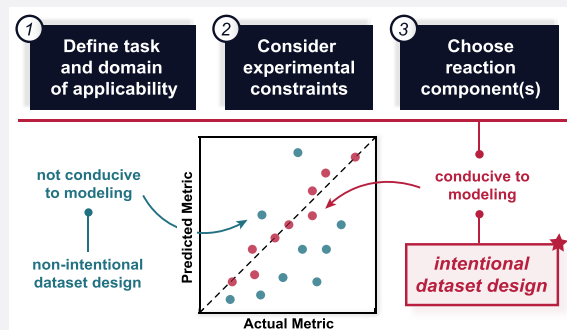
1
Define task and domain of applicability

2
Consider experimental constraints

3
Choose reaction component(s)

not conducive to modeling

non-intentional dataset design

Predicted Metric

Actual Metric

conducive to modeling

intentional dataset design